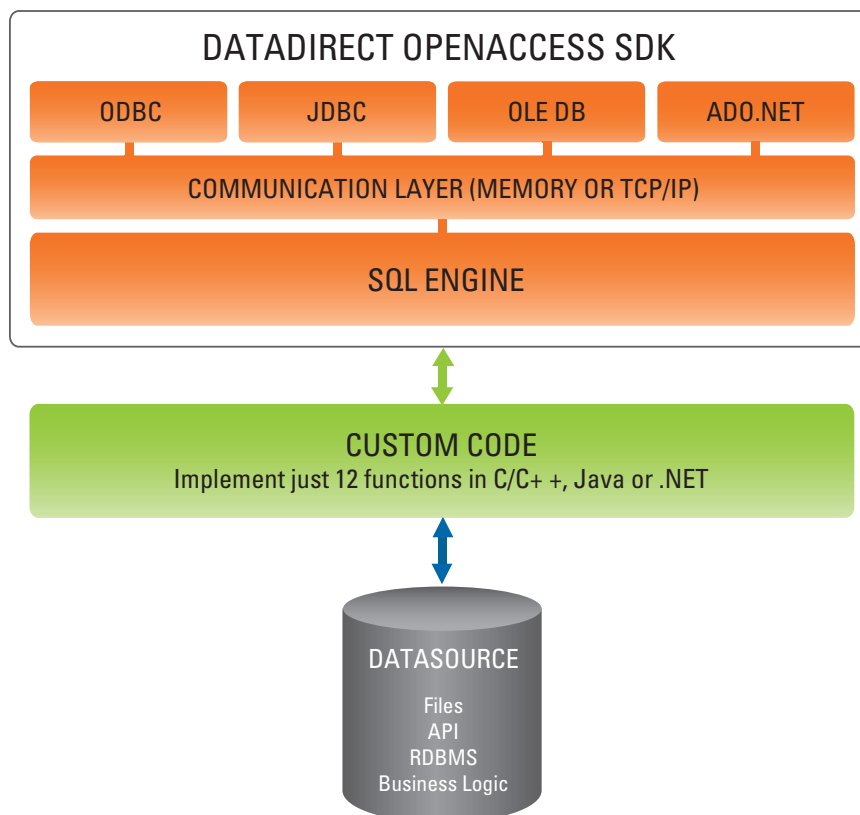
DATADIRECT OPENACCESS SDK

ODBC

JDBC

OLE DB

ADO.NET

COMMUNICATION LAYER (MEMORY OR TCP/IP)

SQL ENGINE

CUSTOM CODE
Implement just 12 functions in C/C+ +, Java or .NET

DATASOURCE

Files
API
RDBMS
Business Logic